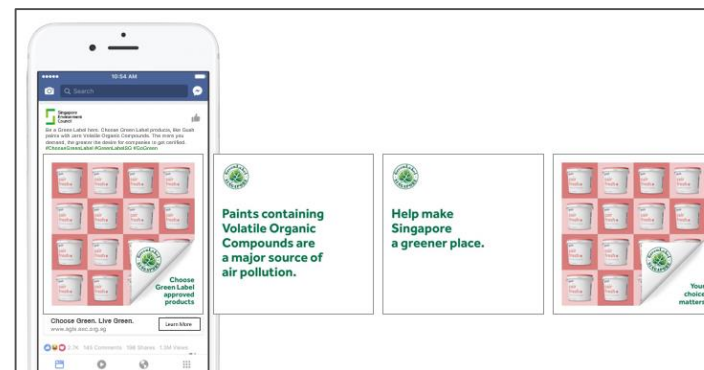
10:54 AM

Q Search

Singapore Environment Council

Be a Green Label hero. Choose Green Label products, like Gush paints with zero Volatile Organic Compounds. The more you demand, the greater the desire for companies to get certified. #ChooseGreenLabel #GreenLabelSG #GoGreen

Choose Green Label approved products

Choose Green. Live Green.
www.sgls.sec.org.sg

Learn More

Paints containing Volatile Organic Compounds are a major source of air pollution.

Help make Singapore a greener place.

Your choice matters